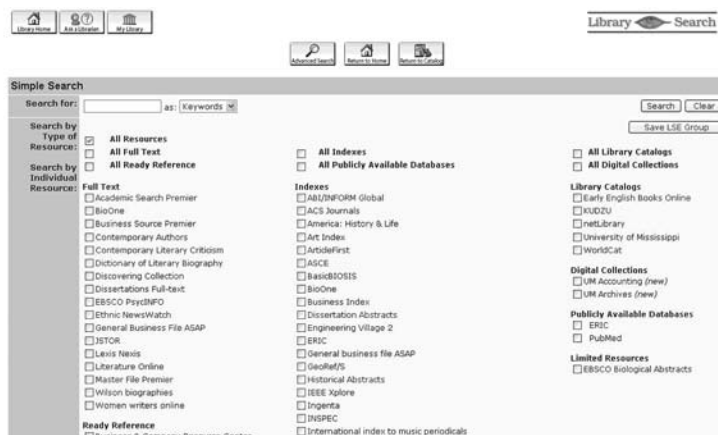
Library Home Ask a Librarian My Library

Library Search

Advanced Search Return to Home Return to Catalog

Simple Search

Search for: as: Keywords

Search Clear

Search by Type of Resource:

Save LSE Group

All Resources
All Full Text
All Ready Reference

All Indexes
All Publicly Available Databases

All Library Catalogs
All Digital Collections

Search by Individual Resource:

Full Text
Academic Search Premier
BioOne
Business Source Premier
Contemporary Authors
Contemporary Literary Criticism
Dictionary of Literary Biography
Discovering Collection
Dissertations Full-text
EBSCO PsycINFO
Ethnic NewsWatch
General Business File ASAP
JSTOR
Lexis Nexis
Literature Online
Master File Premier
Wilson biographies
Women writers online

Ready Reference
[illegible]

Indexes
ABI/INFORM Global
ACS Journals
America: History & Life
Art Index
ArticleFirst
ASCE
BasicBIOSIS
BioOne
Business Index
Dissertation Abstracts
Engineering Village 2
ERIC
General business file ASAP
GeoRef/S
Historical Abstracts
IEEE Xplore
Ingenta
INSPEC
International index to music periodicals

Library Catalogs
Early English Books Online
KUDZU
netLibrary
University of Mississippi
WorldCat

Digital Collections
UM Accounting (new)
UM Archives (new)

Publicly Available Databases
ERIC
PubMed

Limited Resources
EBSCO Biological Abstracts